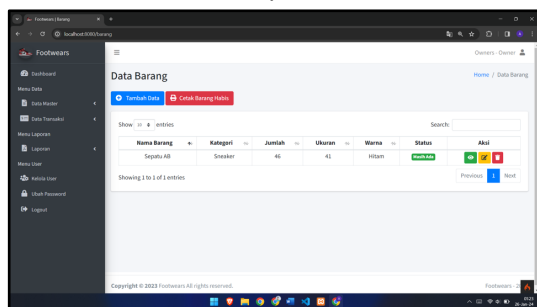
Footwears | Barang
localhost:8080/barang

Footwears
Owners - Owner

Dashboard
Menu Data
Data Master
Data Transaksi
Menu Laporan
Laporan
Menu User
Kelola User
Ubah Password
Logout

Data Barang
Home / Data Barang

Tambah Data
Cetak Barang Habis

Show 10 entries
Search:

| Nama Barang | Kategori | Jumlah | Ukuran | Warna | Status | Aksi |
|---|---|---|---|---|---|---|
| Sepatu AB | Sneaker | 46 | 41 | Hitam | Masih Ada | |

Showing 1 to 1 of 1 entries
Previous 1 Next

Copyright © 2023 Footwears All rights reserved.
Footwears - 2

09:23
26-Jan-24